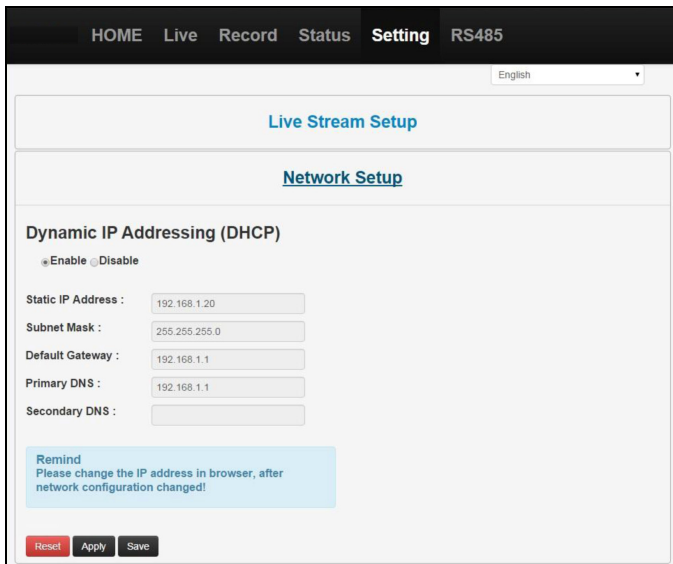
HOME Live Record Status Setting RS485

English

Live Stream Setup

Network Setup

Dynamic IP Addressing (DHCP)

Enable Disable

Static IP Address : 192.168.1.20
Subnet Mask : 255.255.255.0
Default Gateway : 192.168.1.1
Primary DNS : 192.168.1.1
Secondary DNS :

Remind
Please change the IP address in browser, after network configuration changed!

Reset Apply Save